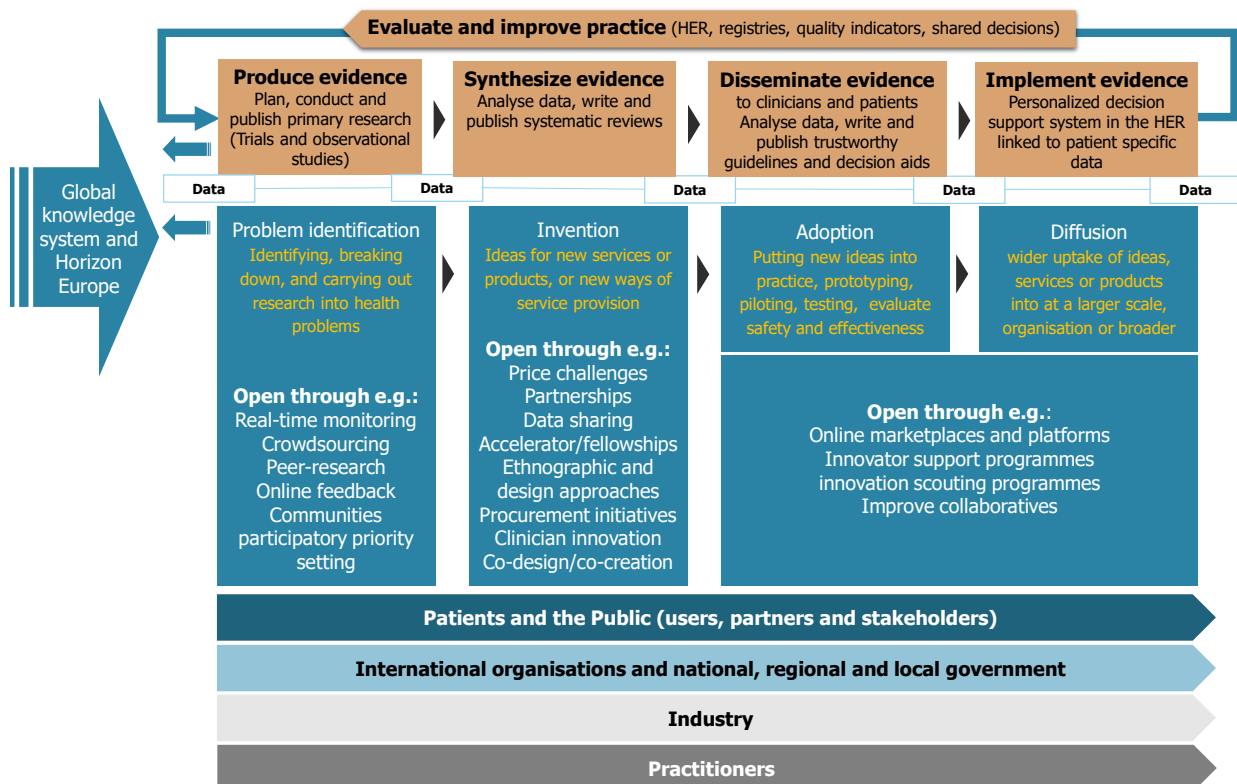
**Evaluate and improve practice** (HER, registries, quality indicators, shared decisions)

**Produce evidence**
Plan, conduct and publish primary research (Trials and observational studies)

**Synthesize evidence**
Analyse data, write and publish systematic reviews

**Disseminate evidence**
to clinicians and patients
Analyse data, write and publish trustworthy guidelines and decision aids

**Implement evidence**
Personalized decision support system in the HER linked to patient specific data

Data
Data
Data
Data
Data

Global knowledge system and Horizon Europe

Problem identification
Identifying, breaking down, and carrying out research into health problems

**Open through e.g.:**
Real-time monitoring
Crowdsourcing
Peer-research
Online feedback
Communities
participatory priority setting

Invention
Ideas for new services or products, or new ways of service provision

**Open through e.g.:**
Price challenges
Partnerships
Data sharing
Accelerator/fellowships
Ethnographic and design approaches
Procurement initiatives
Clinician innovation
Co-design/co-creation

Adoption
Putting new ideas into practice, prototyping, piloting, testing, evaluate safety and effectiveness

Diffusion
wider uptake of ideas, services or products into at a larger scale, organisation or broader

**Open through e.g.**:
Online marketplaces and platforms
Innovator support programmes
innovation scouting programmes
Improve collaboratives

**Patients and the Public (users, partners and stakeholders)**

**International organisations and national, regional and local government**

**Industry**

**Practitioners**